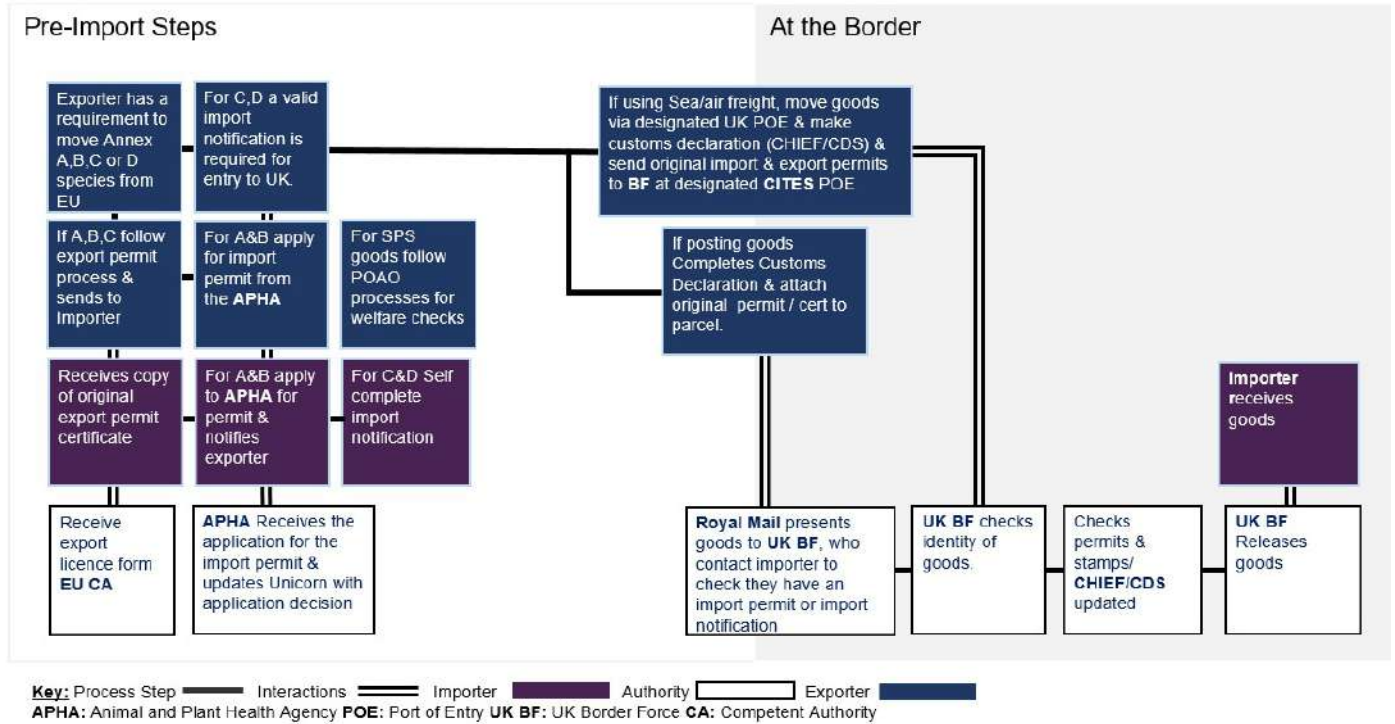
Pre-Import Steps

At the Border

Exporter has a requirement to move Annex A,B,C or D species from EU

For C,D a valid import notification is required for entry to UK.

If using Sea/air freight, move goods via designated UK POE & make customs declaration (CHIEF/CDS) & send original import & export permits to BF at designated CITES POE

If A,B,C follow export permit process & sends to Importer

For A&B apply for import permit from the APHA

For SPS goods follow POAO processes for welfare checks

If posting goods Completes Customs Declaration & attach original permit / cert to parcel.

Receives copy of original export permit certificate

For A&B apply to APHA for permit & notifies exporter

For C&D Self complete import notification

Importer receives goods

Receive export licence form EU CA

APHA Receives the application for the import permit & updates Unicorn with application decision

Royal Mail presents goods to UK BF, who contact importer to check they have an import permit or import notification

UK BF checks identity of goods.

Checks permits & stamps/ CHIEF/CDS updated

UK BF Releases goods

Key: Process Step Interactions Importer Authority Exporter
APHA: Animal and Plant Health Agency POE: Port of Entry UK BF: UK Border Force CA: Competent Authority